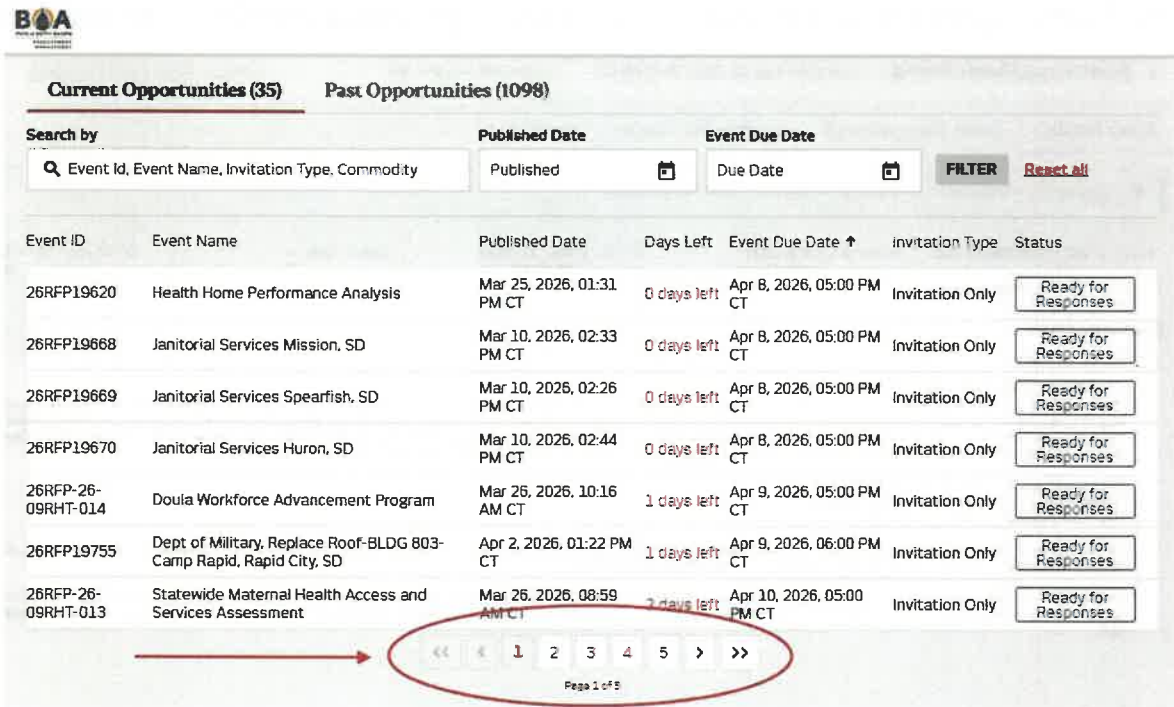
BOA

Current Opportunities (35) Past Opportunities (1098)

Search by

Event Id, Event Name, Invitation Type, Commodity

Published Date

Published

Event Due Date

Due Date

FILTER Reset all

| Event ID | Event Name | Published Date | Days Left | Event Due Date ↑ | Invitation Type | Status |
|---|---|---|---|---|---|---|
| 26RFP19620 | Health Home Performance Analysis | Mar 25, 2026, 01:31 PM CT | 0 days left | Apr 8, 2026, 05:00 PM CT | Invitation Only | Ready for Responses |
| 26RFP19668 | Janitorial Services Mission, SD | Mar 10, 2026, 02:33 PM CT | 0 days left | Apr 8, 2026, 05:00 PM CT | Invitation Only | Ready for Responses |
| 26RFP19669 | Janitorial Services Spearfish, SD | Mar 10, 2026, 02:26 PM CT | 0 days left | Apr 8, 2026, 05:00 PM CT | Invitation Only | Ready for Responses |
| 26RFP19670 | Janitorial Services Huron, SD | Mar 10, 2026, 02:44 PM CT | 0 days left | Apr 8, 2026, 05:00 PM CT | Invitation Only | Ready for Responses |
| 26RFP-26-09RHT-014 | Doula Workforce Advancement Program | Mar 26, 2026, 10:16 AM CT | 1 days left | Apr 9, 2026, 05:00 PM CT | Invitation Only | Ready for Responses |
| 26RFP19755 | Dept of Military, Replace Roof-BLDG 803-Camp Rapid, Rapid City, SD | Apr 2, 2026, 01:22 PM CT | 1 days left | Apr 9, 2026, 06:00 PM CT | Invitation Only | Ready for Responses |
| 26RFP-26-09RHT-013 | Statewide Maternal Health Access and Services Assessment | Mar 26, 2026, 08:59 AM CT | 2 days left | Apr 10, 2026, 05:00 PM CT | Invitation Only | Ready for Responses |

<< < 1 2 3 4 5 > >>

Page 1 of 5